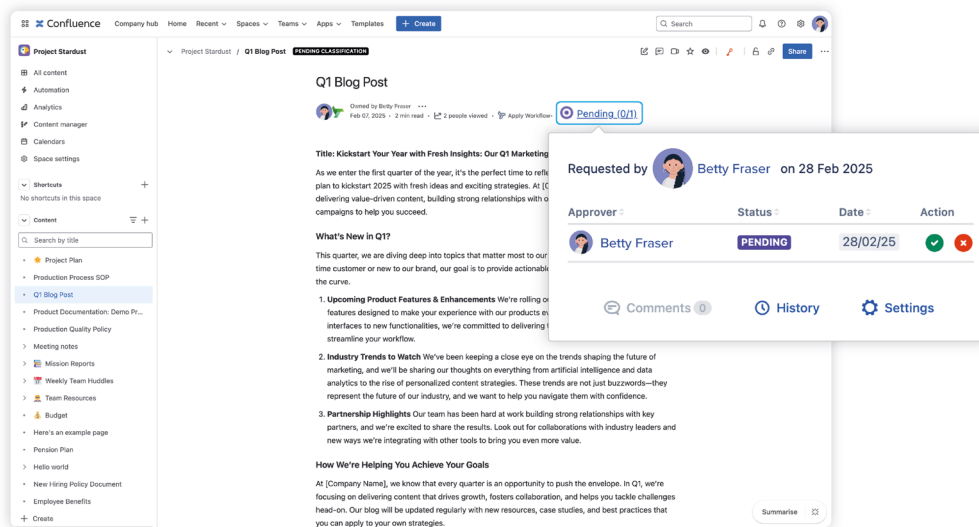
Confluence Company hub Home Recent Spaces Teams Apps Templates + Create

Search

Project Stardust

All content
Automation
Analytics
Content manager
Calendars
Space settings

Shortcuts +
No shortcuts in this space

Content +
Search by title

Project Plan
Production Process SOP
Q1 Blog Post
Product Documentation: Demo Pr...
Production Quality Policy
Meeting notes
Mission Reports
Weekly Team Huddles
Team Resources
Budget
Here's an example page
Pension Plan
Hello world
New Hiring Policy Document
Employee Benefits
+ Create

Project Stardust / Q1 Blog Post PENDING CLASSIFICATION

Share

Q1 Blog Post

Owned by Betty Fraser
Feb 07, 2025 · 2 min read · 2 people viewed · Apply Workflow

Pending (0/1)

Title: Kickstart Your Year with Fresh Insights: Our Q1 Marketing

As we enter the first quarter of the year, it's the perfect time to refle plan to kickstart 2025 with fresh ideas and exciting strategies. At [C delivering value-driven content, building strong relationships with o campaigns to help you succeed.

What's New in Q1?

This quarter, we are diving deep into topics that matter most to our time customer or new to our brand, our goal is to provide actionab the curve.

1. Upcoming Product Features & Enhancements We're rolling o features designed to make your experience with our products e interfaces to new functionalities, we're committed to delivering t streamline your workflow.

2. Industry Trends to Watch We've been keeping a close eye on the trends shaping the future of marketing, and we'll be sharing our thoughts on everything from artificial intelligence and data analytics to the rise of personalized content strategies. These trends are not just buzzwords—they represent the future of our industry, and we want to help you navigate them with confidence.

3. Partnership Highlights Our team has been hard at work building strong relationships with key partners, and we're excited to share the results. Look out for collaborations with industry leaders and new ways we're integrating with other tools to bring you even more value.

How We're Helping You Achieve Your Goals

At [Company Name], we know that every quarter is an opportunity to push the envelope. In Q1, we're focusing on delivering content that drives growth, fosters collaboration, and helps you tackle challenges head-on. Our blog will be updated regularly with new resources, case studies, and best practices that you can apply to your own strategies.

Summarise

Requested by Betty Fraser on 28 Feb 2025

| Approver | Status | Date | Action |
|---|---|---|---|
| Betty Fraser | PENDING | 28/02/25 | |

Comments 0 History Settings